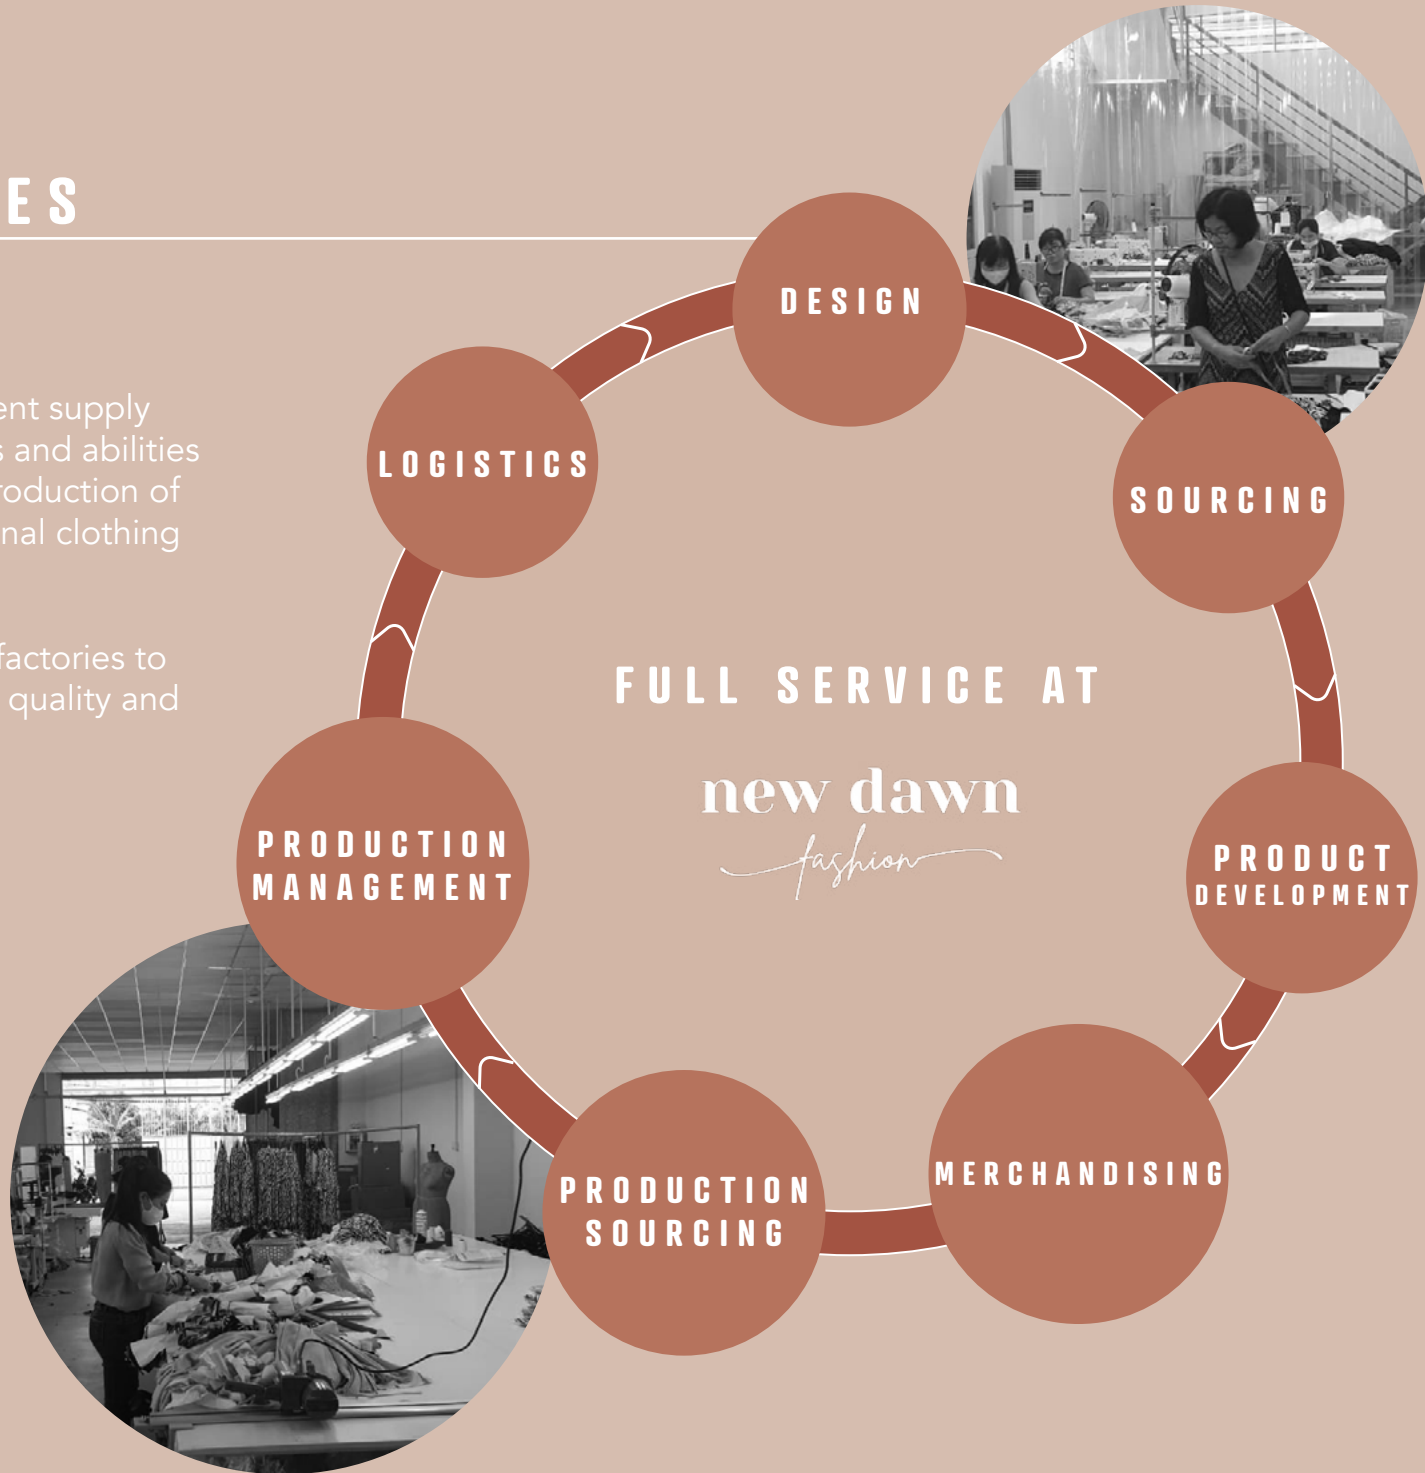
ES

ent supply
s and abilities
roduction of
nal clothing

factories to
quality and

DESIGN

SOURCING

PRODUCT DEVELOPMENT

MERCHANDISING

PRODUCTION SOURCING

PRODUCTION MANAGEMENT

LOGISTICS

FULL SERVICE AT

new dawn
fashion